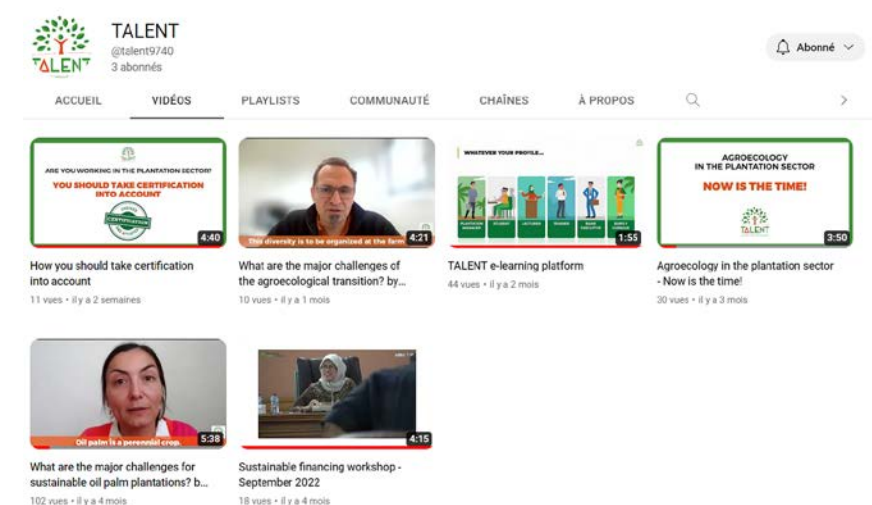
TALENT

TALENT
@talent9740
3 abonnés

Abonné

ACCUEIL VIDÉOS PLAYLISTS COMMUNAUTÉ CHAÎNES À PROPOS

ARE YOU WORKING IN THE PLANTATION SECTOR?
YOU SHOULD TAKE CERTIFICATION INTO ACCOUNT
CERTIFICATION
4:40
How you should take certification into account
11 vues • il y a 2 semaines

This diversity is to be organized at the farm
4:21
What are the major challenges of the agroecological transition? by...
10 vues • il y a 1 mois

WHATEVER YOUR PROFILE...
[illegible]
1:55
TALENT e-learning platform
44 vues • il y a 2 mois

AGROECOLOGY IN THE PLANTATION SECTOR
NOW IS THE TIME!
TALENT
3:50
Agroecology in the plantation sector - Now is the time!
30 vues • il y a 3 mois

Oil palm is a perennial crop.
5:38
What are the major challenges for sustainable oil palm plantations? b...
102 vues • il y a 4 mois

4:15
Sustainable financing workshop - September 2022
18 vues • il y a 4 mois